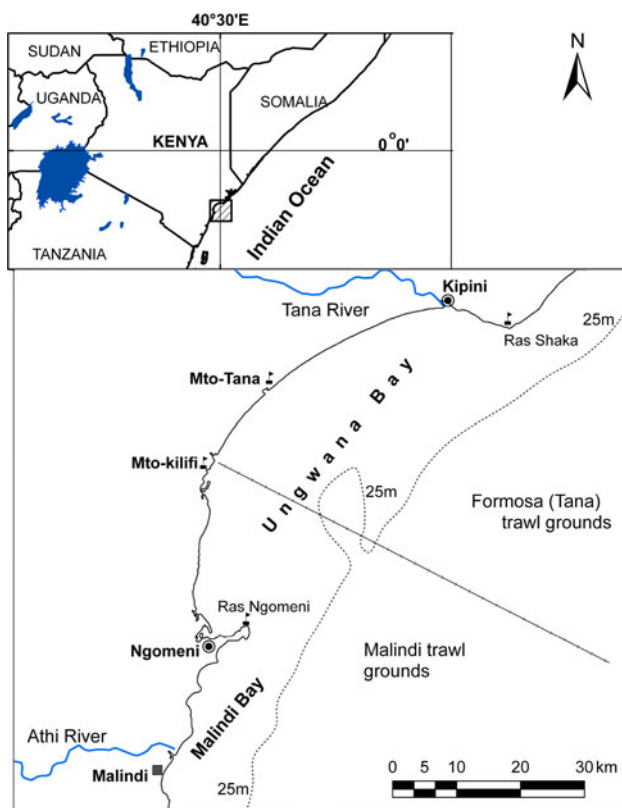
40°30'E

SUDAN
ETHIOPIA
UGANDA
SOMALIA
KENYA
0°0'
Indian Ocean
TANZANIA

N

Tana River
Kipini
Ras Shaka
25m
Mto-Tana
Ungwana Bay
Mto-kilifi
25m
Formosa (Tana) trawl grounds
Ras Ngomeni
Ngomeni
Malindi trawl grounds
Malindi Bay
Athi River
Malindi
25m
0 5 10 20 30 km